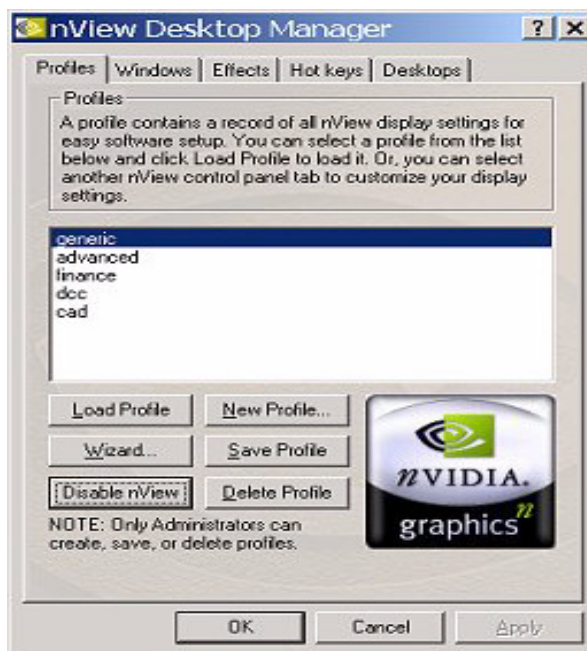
nView Desktop Manager

? X

Profiles | Windows | Effects | Hot keys | Desktops

Profiles

A profile contains a record of all nView display settings for easy software setup. You can select a profile from the list below and click Load Profile to load it. Or, you can select another nView control panel tab to customize your display settings.

generic
advanced
finance
dcc
cad

Load Profile
New Profile...
Wizard...
Save Profile
Disable nView
Delete Profile

nVIDIA.
graphics $^n$

NOTE: Only Administrators can create, save, or delete profiles.

OK
Cancel
Apply